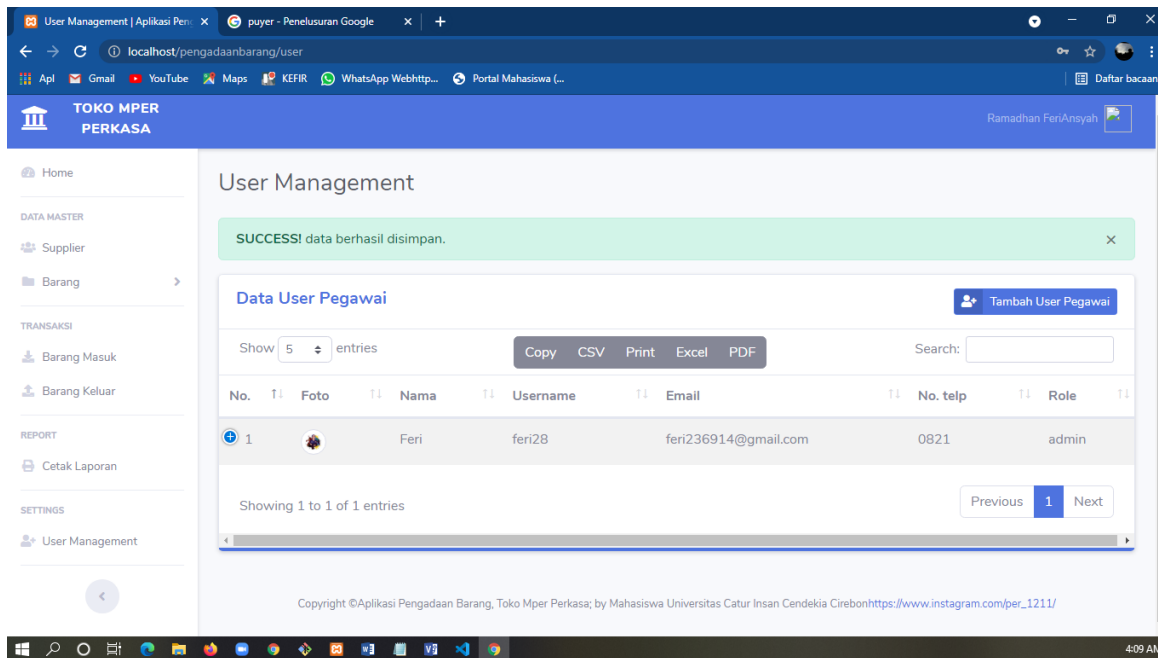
User Management | Aplikasi Peng ×
puyer - Penelusuran Google ×
+
localhost/pengadaanbarang/user
Apl Gmail YouTube Maps KEFIR WhatsApp Webhttp... Portal Mahasiswa (...
Daftar bacaan

TOKO MPER PERKASA
Ramadhan FeriAnsyah

Home
DATA MASTER
Supplier
Barang
TRANSAKSI
Barang Masuk
Barang Keluar
REPORT
Cetak Laporan
SETTINGS
User Management

User Management

SUCCESS! data berhasil disimpan. ×

Data User Pegawai
Tambah User Pegawai

Show 5 entries
Copy CSV Print Excel PDF
Search:

| No. | Foto | Nama | Username | Email | No. telp | Role |
|---|---|---|---|---|---|---|
| 1 | | Feri | feri28 | feri236914@gmail.com | 0821 | admin |

Showing 1 to 1 of 1 entries
Previous 1 Next

Copyright ©Aplikasi Pengadaan Barang, Toko Mper Perkasa; by Mahasiswa Universitas Catur Insan Cendekia Cirebonhttps://www.instagram.com/per_1211/

4:09 AM